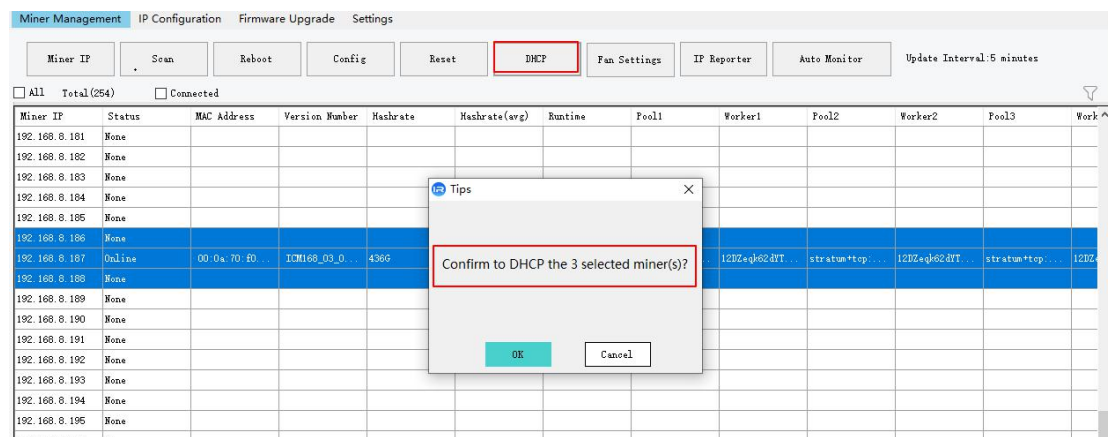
Miner Management IP Configuration Firmware Upgrade Settings

Miner IP Scan Reboot Config Reset DHCP Fan Settings IP Reporter Auto Monitor Update Interval:5 minutes

All Total(254) Connected

| Miner IP | Status | MAC Address | Version Number | Hashrate | Hashrate(avg) | Runtime | Pool1 | Worker1 | Pool2 | Worker2 | Pool3 | Work |
|---|---|---|---|---|---|---|---|---|---|---|---|---|
| 192.168.8.181 | None | | | | | | | | | | | |
| 192.168.8.182 | None | | | | | | | | | | | |
| 192.168.8.183 | None | | | | | | | | | | | |
| 192.168.8.184 | None | | | | | | | | | | | |
| 192.168.8.185 | None | | | | | | | | | | | |
| 192.168.8.186 | None | | | | | | | | | | | |
| 192.168.8.187 | Online | 00:0a:70:f0... | ICM168_03_0... | 436G | | | ... | 12DZeqk62dYT... | stratum+tcp:... | 12DZeqk62dYT... | stratum+tcp:... | 12DZ |
| 192.168.8.188 | None | | | | | | | | | | | |
| 192.168.8.189 | None | | | | | | | | | | | |
| 192.168.8.190 | None | | | | | | | | | | | |
| 192.168.8.191 | None | | | | | | | | | | | |
| 192.168.8.192 | None | | | | | | | | | | | |
| 192.168.8.193 | None | | | | | | | | | | | |
| 192.168.8.194 | None | | | | | | | | | | | |
| 192.168.8.195 | None | | | | | | | | | | | |

Tips

Confirm to DHCP the 3 selected miner(s)?

OK Cancel